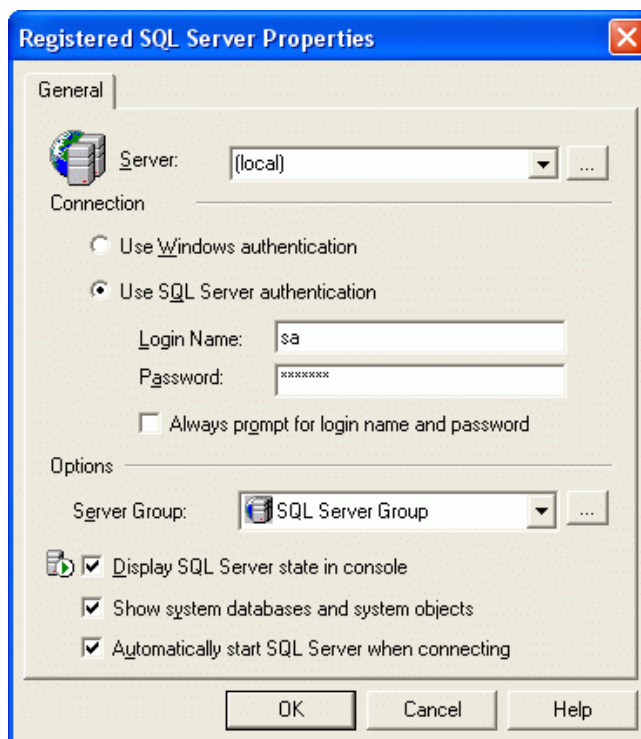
Registered SQL Server Properties

General

Server: (local) ...

Connection

Use Windows authentication

Use SQL Server authentication

Login Name: sa

Password: *******

Always prompt for login name and password

Options

Server Group: SQL Server Group ...

Display SQL Server state in console

Show system databases and system objects

Automatically start SQL Server when connecting

OK Cancel Help